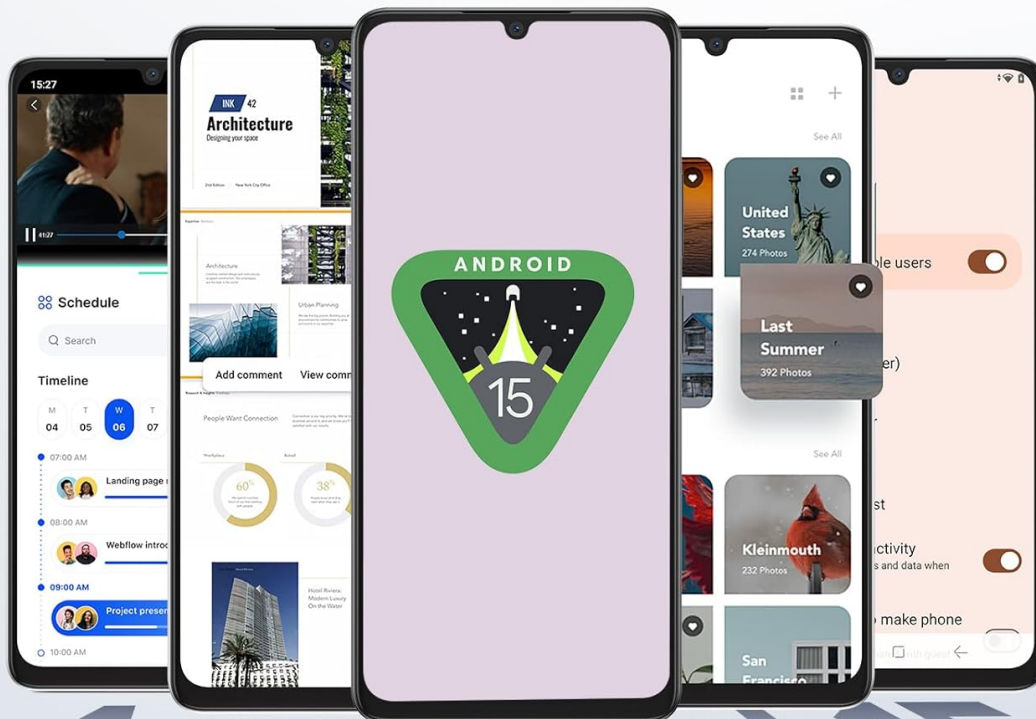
15:27

01:27

Schedule

Search

Timeline

M 04
T 05
W 06
T 07

07:00 AM
Landing page

08:00 AM
Webflow introd

09:00 AM
Project presen

10:00 AM

INK 42
Architecture
Designing your space

Architecture

Urban Planning

Add comment
View comm

People Want Connection

60%

38%

Hotel Riviera: Modern Luxury On the Water

ANDROID
15

See All

United States
274 Photos

Last Summer
392 Photos

See All

Kleinmouth
232 Photos

San Francisco

ple users

er)

st

ctivity
s and data when

o make phone